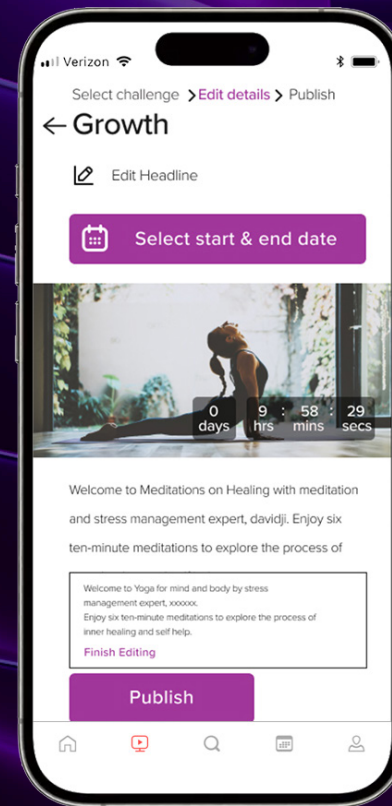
Verizon

Select challenge > Edit details > Publish

← Growth

Edit Headline

Select start & end date

0 days 9 hrs : 58 mins : 29 secs

Welcome to Meditations on Healing with meditation and stress management expert, davidji. Enjoy six ten-minute meditations to explore the process of

Welcome to Yoga for mind and body by stress management expert, xxxxxx.
Enjoy six ten-minute meditations to explore the process of inner healing and self help.

Finish Editing

Publish